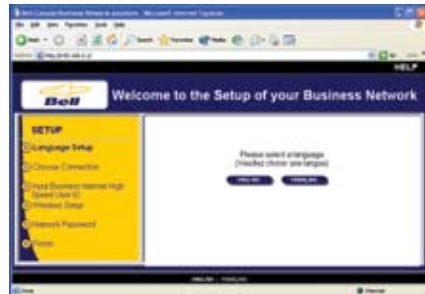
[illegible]

HELP

Bell

Welcome to the Setup of your Business Network

SETUP

Language Setup

Choose Connection

Input Business Internet High Speed User ID

Wireless Setup

Network Password

Finish

Please select a language
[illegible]

ENGLISH FRANÇAIS

ENGLISH FRANÇAIS

Done

Internet